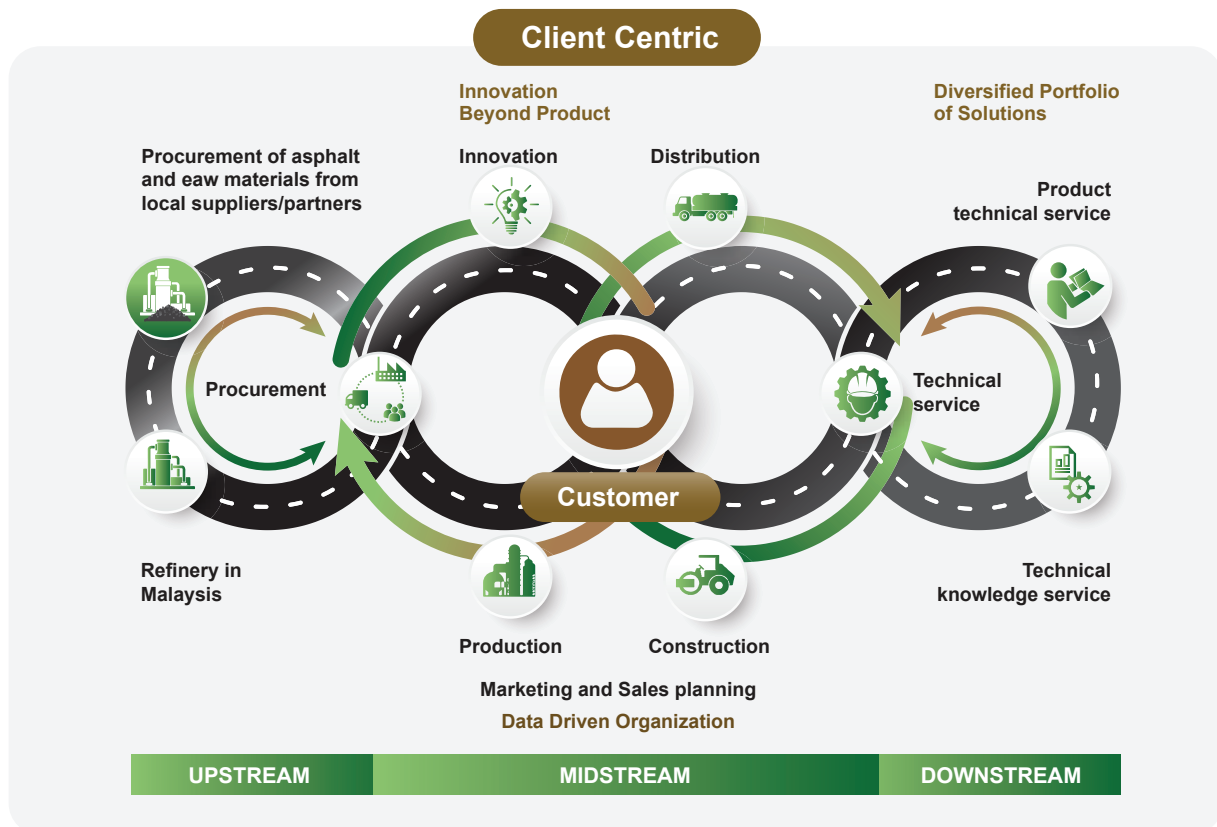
Client Centric

Innovation Beyond Product

Diversified Portfolio of Solutions

Procurement of asphalt and eaw materials from local suppliers/partners

Innovation

Distribution

Product technical service

Procurement

Technical service

Customer

Refinery in Malaysia

Production

Construction

Technical knowledge service

Marketing and Sales planning

Data Driven Organization

UPSTREAM

MIDSTREAM

DOWNSTREAM